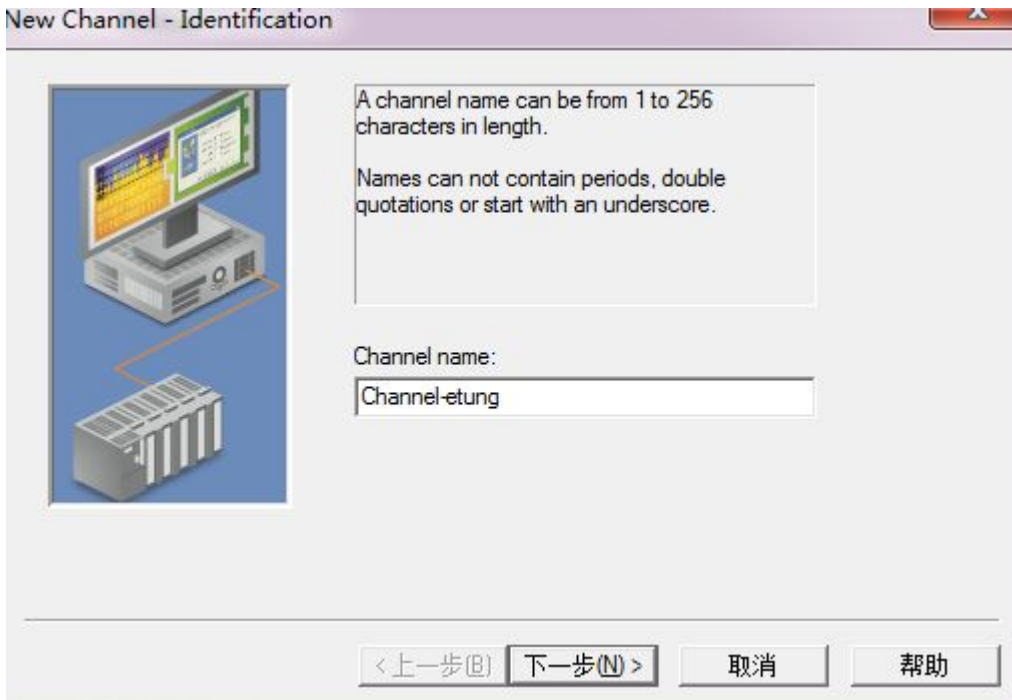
New Channel - Identification

A channel name can be from 1 to 256 characters in length.

Names can not contain periods, double quotations or start with an underscore.

Channel name:

Channel-etung

< 上一步(B) 下一步(N) > 取消 帮助